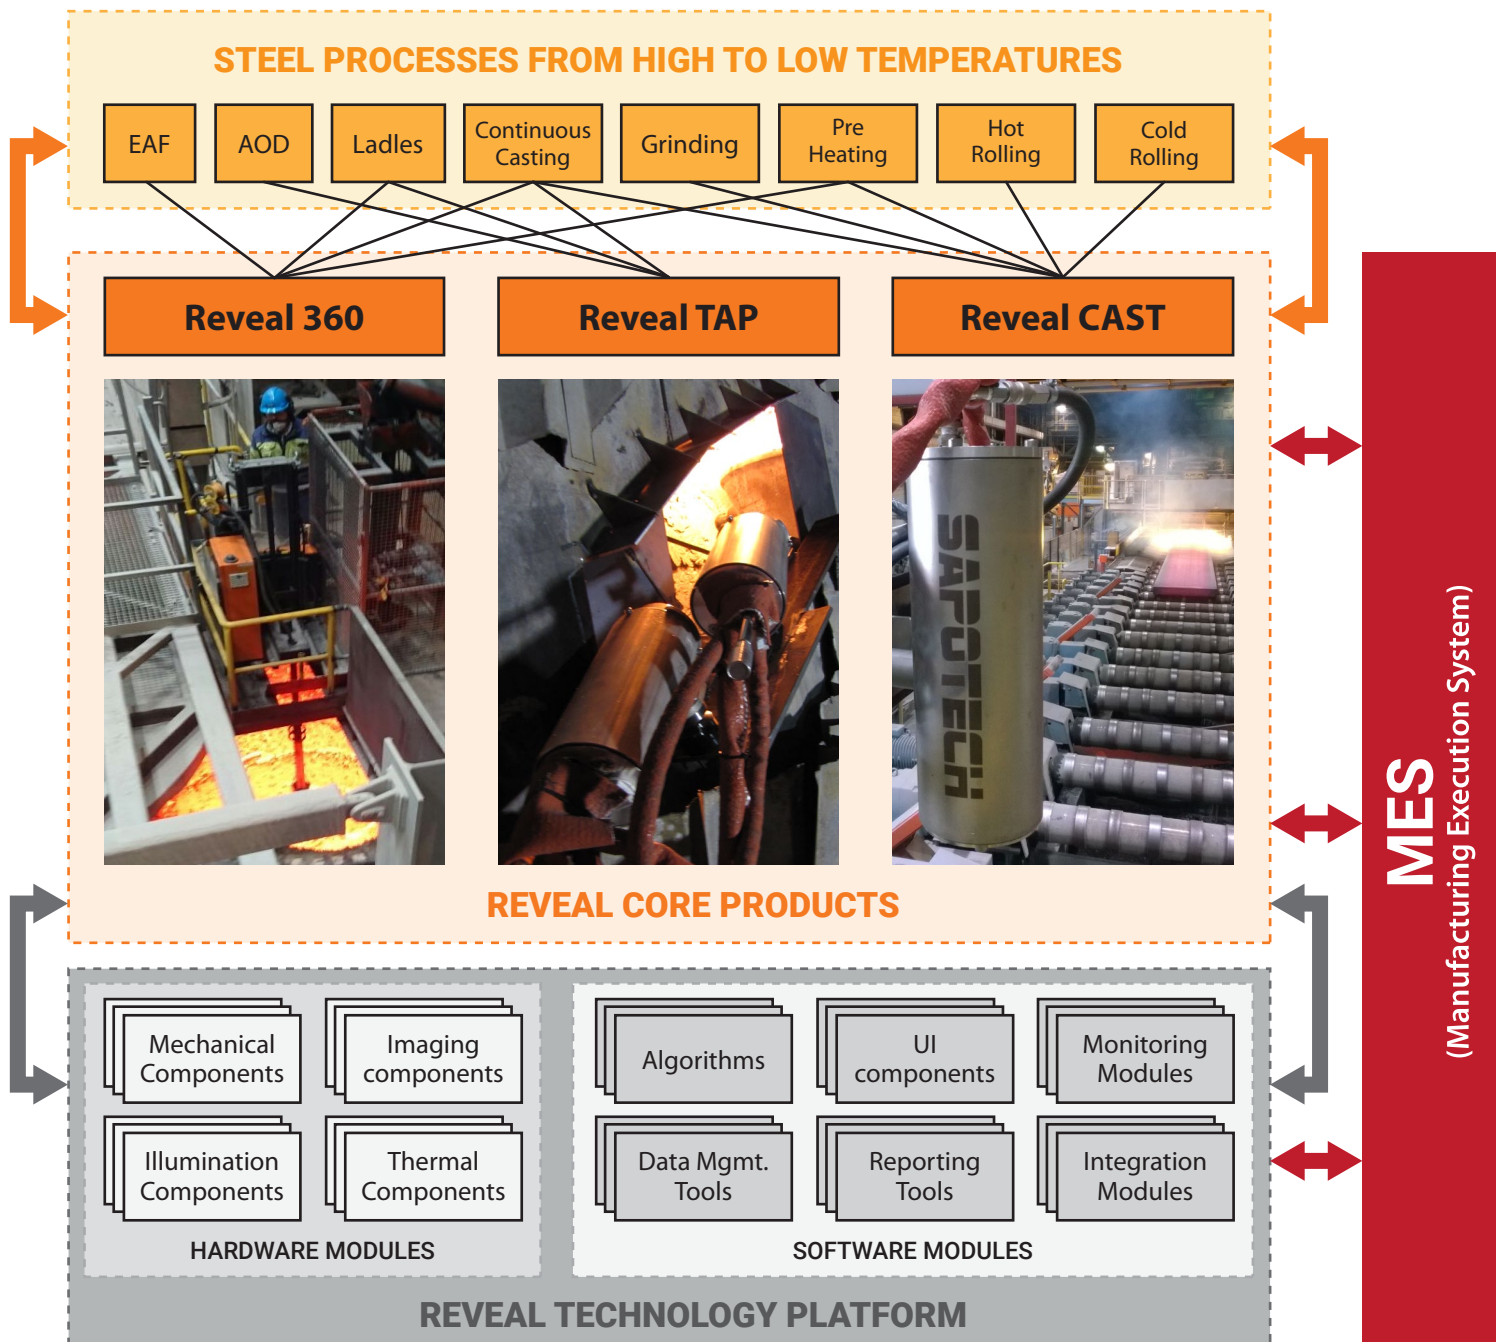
STEEL PROCESSES FROM HIGH TO LOW TEMPERATURES

EAF

AOD

Ladles

Continuous Casting

Grinding

Pre Heating

Hot Rolling

Cold Rolling

Reveal 360

Reveal TAP

Reveal CAST

SAPOTECH

REVEAL CORE PRODUCTS

Mechanical Components

Imaging components

Illumination Components

Thermal Components

HARDWARE MODULES

Algorithms

UI components

Monitoring Modules

Data Mgmt. Tools

Reporting Tools

Integration Modules

SOFTWARE MODULES

REVEAL TECHNOLOGY PLATFORM

MES (Manufacturing Execution System)